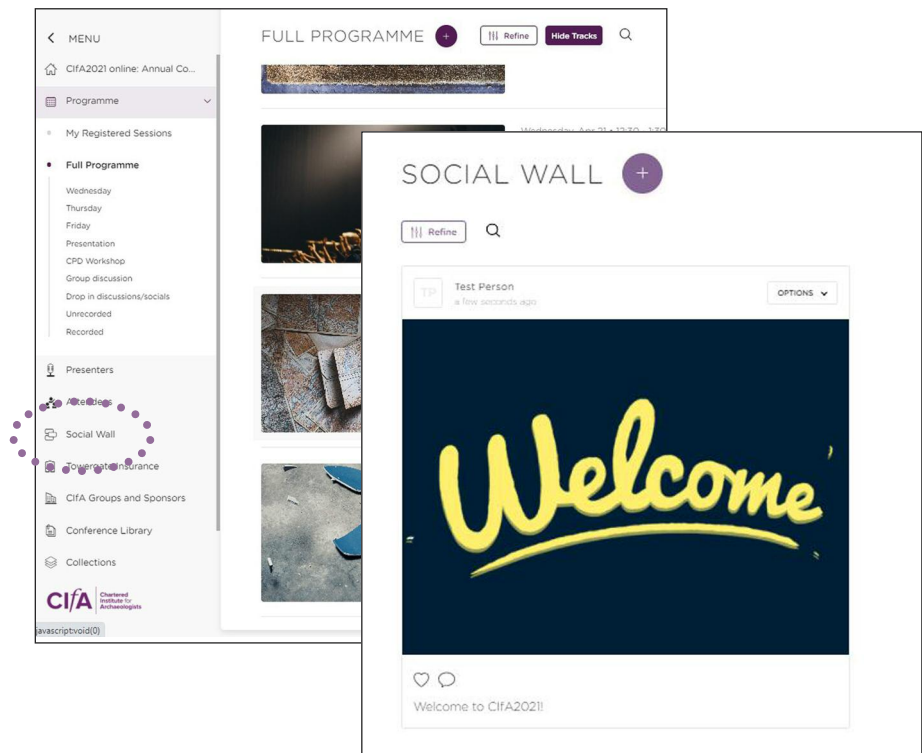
< MENU

CIfA2021 online: Annual Co...

Programme

My Registered Sessions

Full Programme

Wednesday

Thursday

Friday

Presentation

CPD Workshop

Group discussion

Drop in discussions/socials

Unrecorded

Recorded

Presenters

Attendees

Social Wall

Towergate Insurance

CIfA Groups and Sponsors

Conference Library

Collections

CIfA Chartered Institute for Archaeologists

javascript:void(0)

FULL PROGRAMME +

Refine

Hide Tracks

Wednesday, Apr 21 • 12:30 - 1:30

SOCIAL WALL +

Refine

TP

Test Person

a few seconds ago

OPTIONS

Welcome

Welcome to CIfA2021!